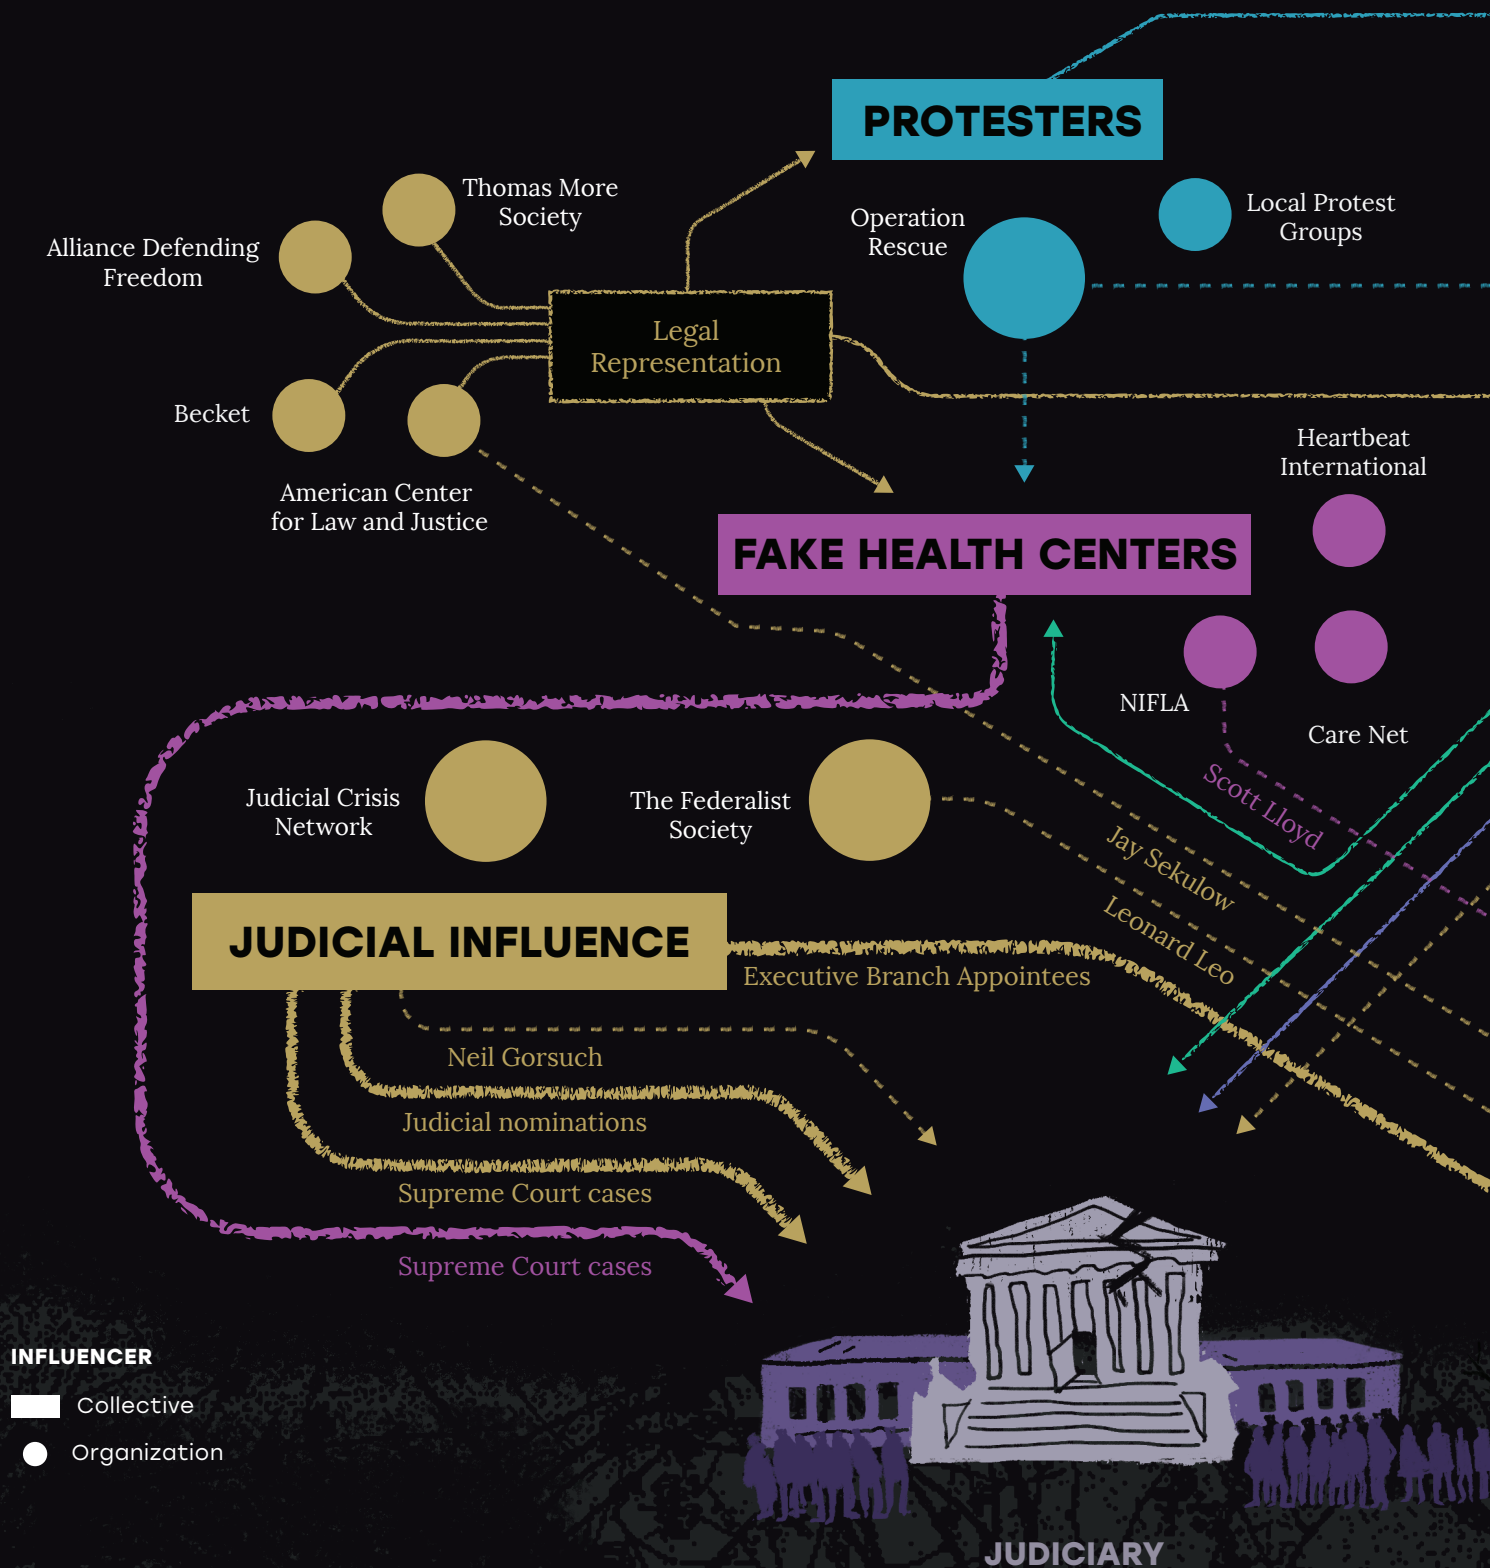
PROTESTERS

Thomas More Society

Alliance Defending Freedom

Operation Rescue

Local Protest Groups

Legal Representation

Becket

American Center for Law and Justice

Heartbeat International

FAKE HEALTH CENTERS

NIFLA

Care Net

Scott Lloyd

Judicial Crisis Network

The Federalist Society

Jay Sekulow

Leonard Leo

JUDICIAL INFLUENCE

Executive Branch Appointees

Neil Gorsuch

Judicial nominations

Supreme Court cases

Supreme Court cases

INFLUENCER

Collective

Organization

JUDICIARY